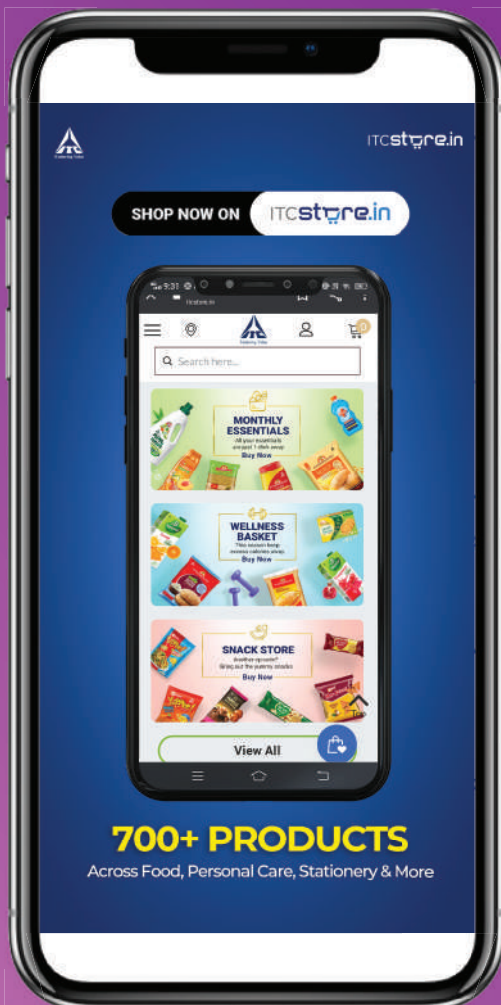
ITC
Enduring Value

ITCstore.in

SHOP NOW ON ITCstore.in

9:31

itcstore.in

ITC
Enduring Value

Search here...

MONTHLY ESSENTIALS
All your essentials are just 1 click away
Buy Now

WELLNESS BASKET
This season keep excess calories away.
Buy Now

SNACK STORE
Another episode? Bring out the yummy snacks
Buy Now

View All

700+ PRODUCTS
Across Food, Personal Care, Stationery & More